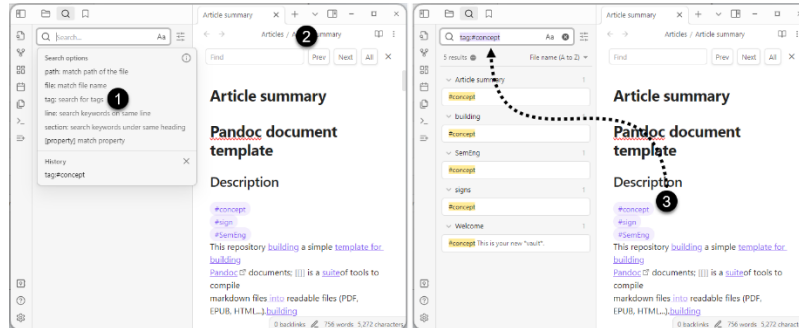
Search...
Aa
Search options
path: match path of the file
file: match file name
tag: search for tags
line: search keywords on same line
section: search keywords under same heading
[property] match property
History
tag:#concept
1
Article summary
Articles / Article summary
2
Find
Prev
Next
All
Article summary
Pandoc document template
Description
#concept
#sign
#SemEng
This repository building a simple template for building
Pandoc documents; [[]] is a suiteof tools to compile
markdown files into readable files (PDF, EPUB, HTML...).building
0 backlinks
756 words
5,272 characters

tag:#concept
Aa
5 results
File name (A to Z)
Article summary
1
#concept
building
1
#concept
SemEng
1
#concept
signs
1
#concept
Welcome
1
#concept This is your new "vault".
Article summary
Articles / Article summary
Find
Prev
Next
All
Article summary
Pandoc document template
Description
3
#concept
#sign
#SemEng
This repository building a simple template for building
Pandoc documents; [[]] is a suiteof tools to compile
markdown files into readable files (PDF, EPUB, HTML...).building
0 backlinks
756 words
5,272 characters